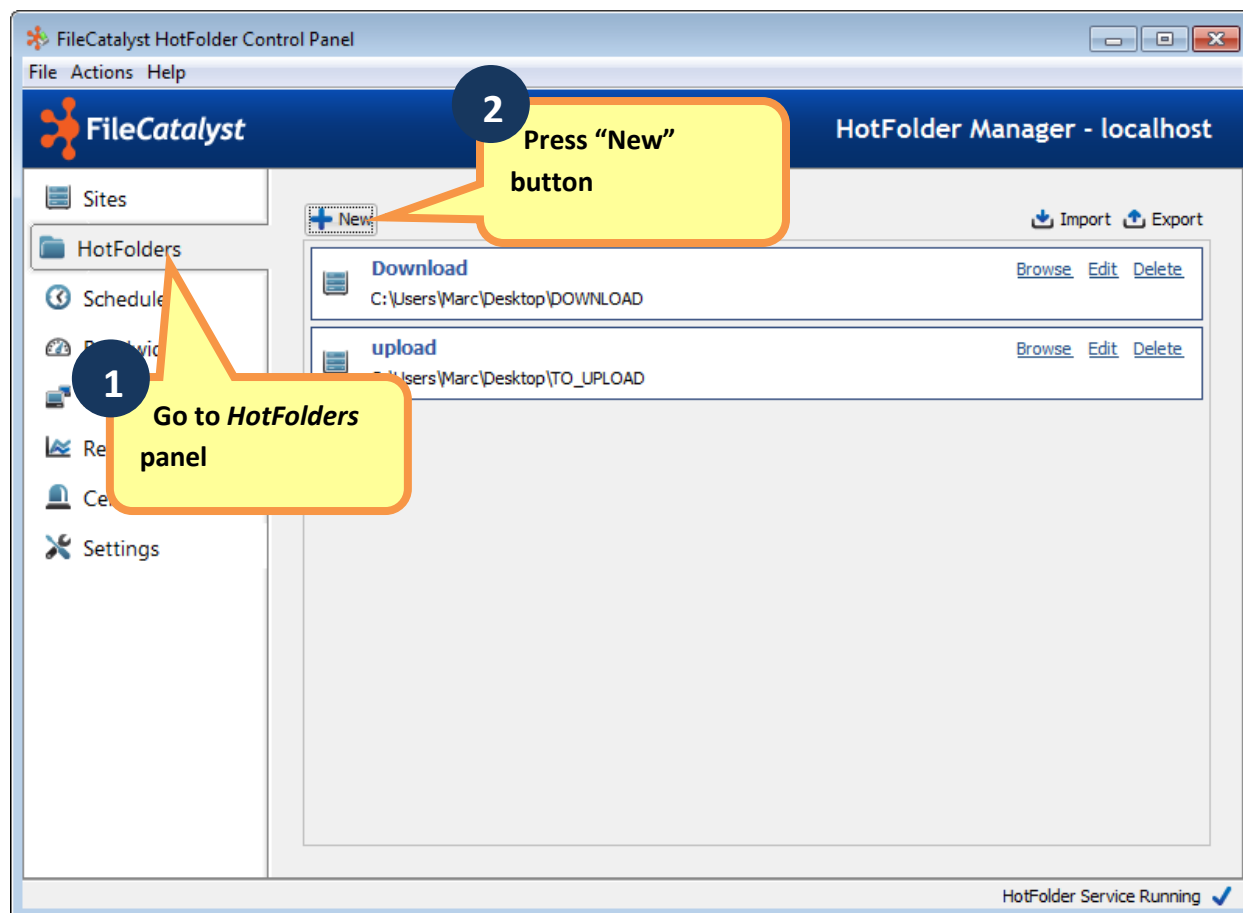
FileCatalyst HotFolder Control Panel
File Actions Help

FileCatalyst

HotFolder Manager - localhost

Sites
HotFolders
Schedule
Bandwid
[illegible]
Re
Ce
Settings

New

Import Export

Download
C:\Users\Marc\Desktop\DOWNLOAD
Browse Edit Delete

upload
C:\Users\Marc\Desktop\TO_UPLOAD
Browse Edit Delete

2
Press "New" button

1
Go to *HotFolders* panel

HotFolder Service Running